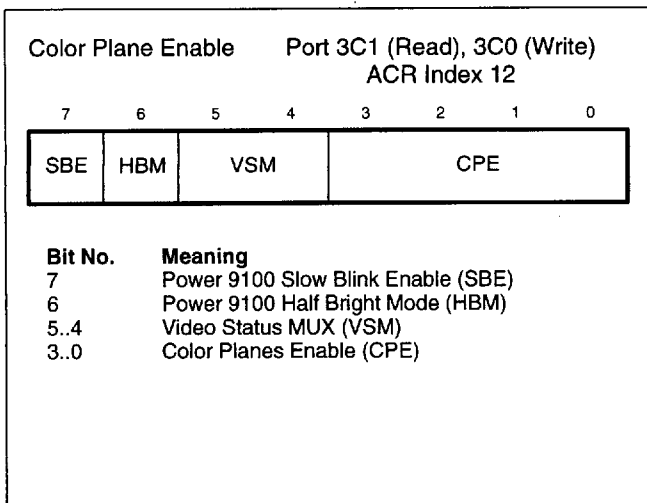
Color Plane Enable Port 3C1 (Read), 3C0 (Write)
ACR Index 12

| 7 | 6 | 5 | 4 | 3 | 2 | 1 | 0 |
|---|---|---|---|---|---|---|---|
| SBE | HBM | VSM | | CPE | | | |

| Bit No. | Meaning |
|---|---|
| 7 | Power 9100 Slow Blink Enable (SBE) |
| 6 | Power 9100 Half Bright Mode (HBM) |
| 5..4 | Video Status MUX (VSM) |
| 3..0 | Color Planes Enable (CPE) |